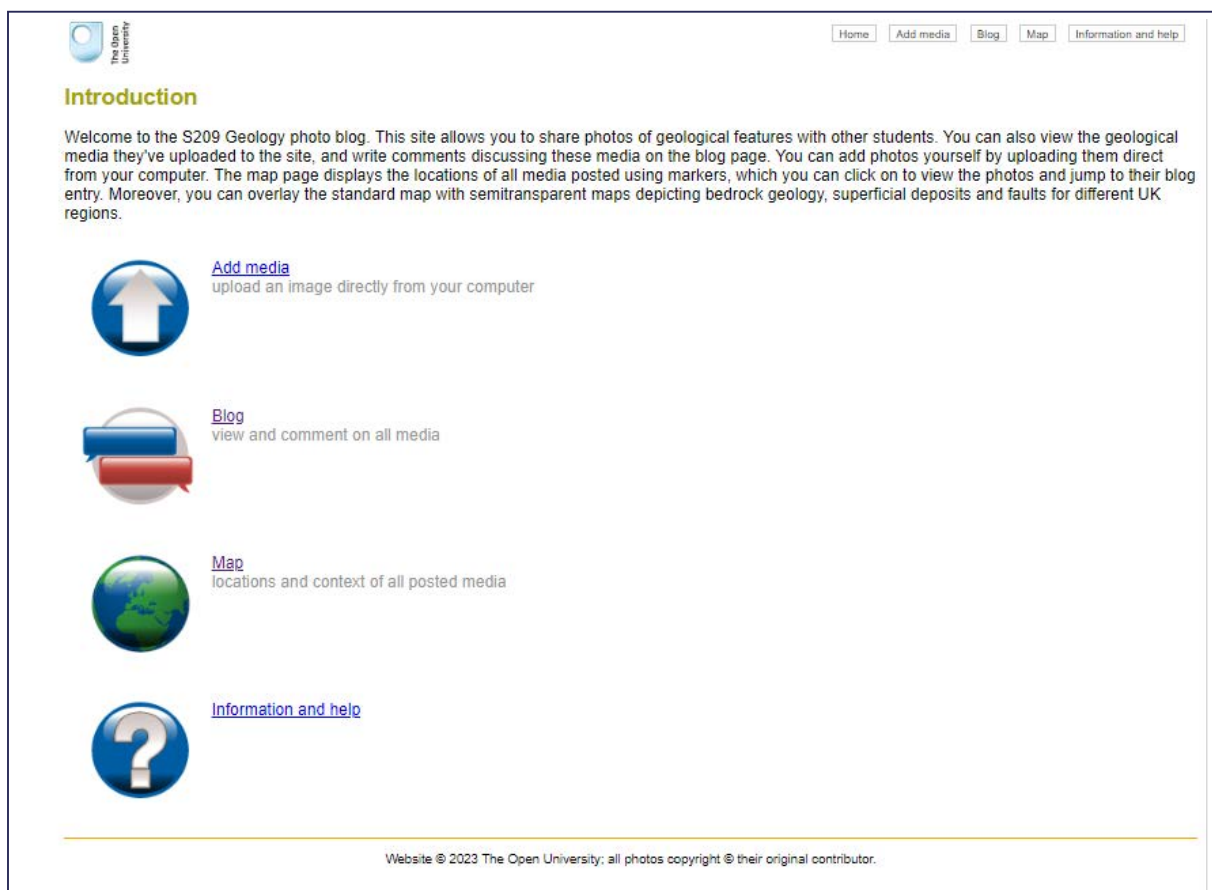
The Open University

Home | Add media | Blog | Map | Information and help

Introduction

Welcome to the S209 Geology photo blog. This site allows you to share photos of geological features with other students. You can also view the geological media they've uploaded to the site, and write comments discussing these media on the blog page. You can add photos yourself by uploading them direct from your computer. The map page displays the locations of all media posted using markers, which you can click on to view the photos and jump to their blog entry. Moreover, you can overlay the standard map with semitransparent maps depicting bedrock geology, superficial deposits and faults for different UK regions.

Add media
upload an image directly from your computer

Blog
view and comment on all media

Map
locations and context of all posted media

Information and help

Website © 2023 The Open University; all photos copyright © their original contributor.